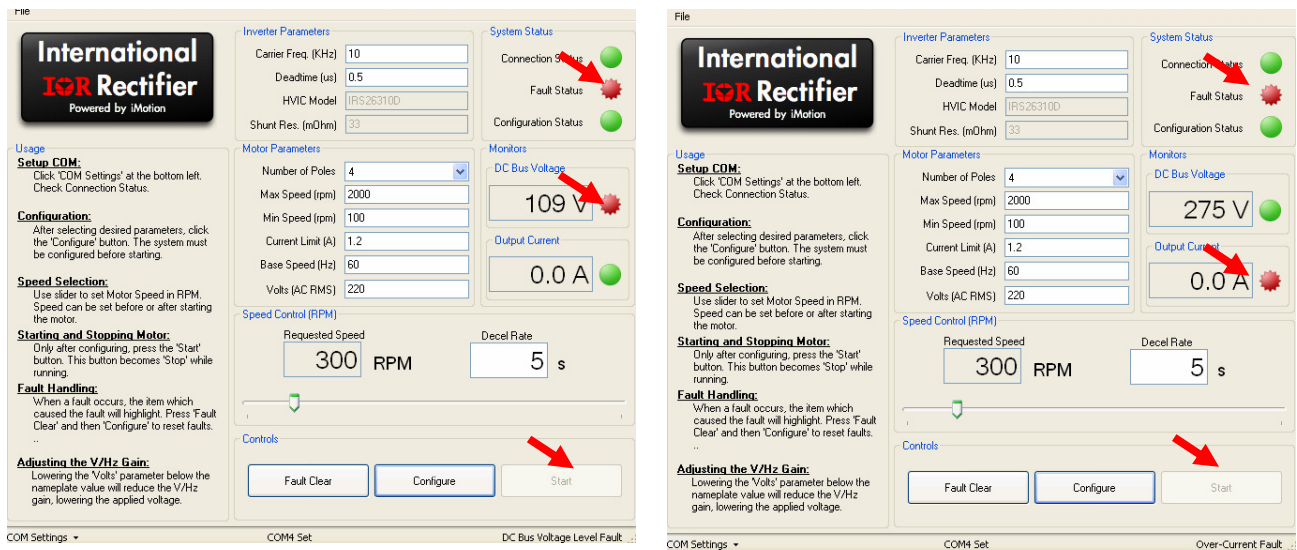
File

International
I⊘R Rectifier
Powered by iMotion

Inverter Parameters
Carrier Freq. (KHz) 10
Deadtime (us) 0.5
HVIC Model IRS26310D
Shunt Res. (mOhm) 33

System Status
Connection Status
Fault Status
Configuration Status

Usage
Setup COM:
Click 'COM Settings' at the bottom left. Check Connection Status.

Configuration:
After selecting desired parameters, click the 'Configure' button. The system must be configured before starting.

Speed Selection:
Use slider to set Motor Speed in RPM. Speed can be set before or after starting the motor.

Starting and Stopping Motor:
Only after configuring, press the 'Start' button. This button becomes 'Stop' while running.

Fault Handling:
When a fault occurs, the item which caused the fault will highlight. Press 'Fault Clear' and then 'Configure' to reset faults.
..

Adjusting the V/Hz Gain:
Lowering the 'Volts' parameter below the nameplate value will reduce the V/Hz gain, lowering the applied voltage.

Motor Parameters
Number of Poles 4
Max Speed (rpm) 2000
Min Speed (rpm) 100
Current Limit (A) 1.2
Base Speed (Hz) 60
Volts (AC RMS) 220

Monitors
DC Bus Voltage
109 V
Output Current
0.0 A

Speed Control (RPM)
Requested Speed
300 RPM
Decel Rate
5 s

Controls
Fault Clear
Configure
Start

COM Settings ▾ COM4 Set DC Bus Voltage Level Fault

File

International
I⊘R Rectifier
Powered by iMotion

Inverter Parameters
Carrier Freq. (KHz) 10
Deadtime (us) 0.5
HVIC Model IRS26310D
Shunt Res. (mOhm) 33

System Status
Connection Status
Fault Status
Configuration Status

Usage
Setup COM:
Click 'COM Settings' at the bottom left. Check Connection Status.

Configuration:
After selecting desired parameters, click the 'Configure' button. The system must be configured before starting.

Speed Selection:
Use slider to set Motor Speed in RPM. Speed can be set before or after starting the motor.

Starting and Stopping Motor:
Only after configuring, press the 'Start' button. This button becomes 'Stop' while running.

Fault Handling:
When a fault occurs, the item which caused the fault will highlight. Press 'Fault Clear' and then 'Configure' to reset faults.
..

Adjusting the V/Hz Gain:
Lowering the 'Volts' parameter below the nameplate value will reduce the V/Hz gain, lowering the applied voltage.

Motor Parameters
Number of Poles 4
Max Speed (rpm) 2000
Min Speed (rpm) 100
Current Limit (A) 1.2
Base Speed (Hz) 60
Volts (AC RMS) 220

Monitors
DC Bus Voltage
275 V
Output Current
0.0 A

Speed Control (RPM)
Requested Speed
300 RPM
Decel Rate
5 s

Controls
Fault Clear
Configure
Start

COM Settings ▾ COM4 Set Over-Current Fault